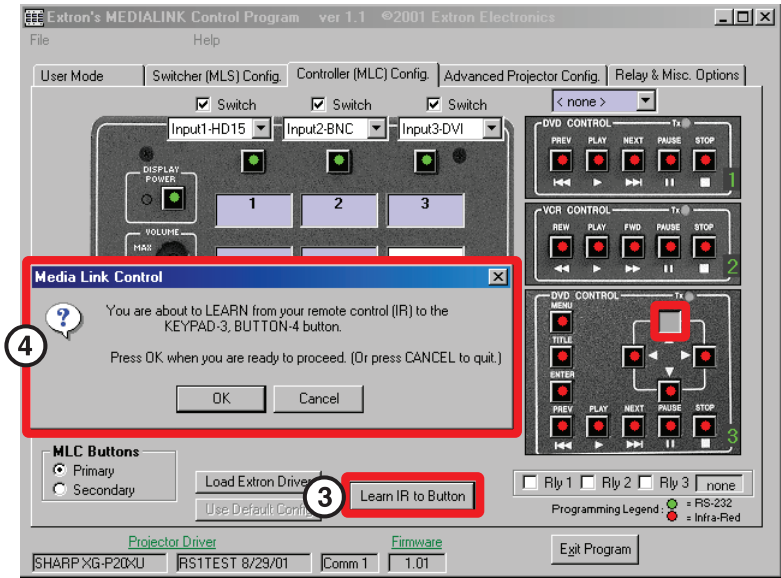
Extron's MEDIALINK Control Program ver 1.1 ©2001 Extron Electronics

File Help

User Mode | Switcher (MLS) Config. | Controller (MLC) Config. | Advanced Projector Config. | Relay & Misc. Options

☑ Switch ☑ Switch ☑ Switch

Input1-HD15 Input2-BNC Input3-DVI

< none >

DISPLAY POWER

1 2 3

VOLUME MAX

DVD CONTROL Tx
PREV PLAY NEXT PAUSE STOP
1

VCR CONTROL Tx
REW PLAY FWD PAUSE STOP
2

DVD CONTROL Tx
MENU
TITLE
ENTER
PREV PLAY NEXT PAUSE STOP
3

Media Link Control

You are about to LEARN from your remote control (IR) to the KEYPAD-3, BUTTON-4 button.

Press OK when you are ready to proceed. (Or press CANCEL to quit.)

OK Cancel

4

MLC Buttons
Primary
Secondary

Load Extron Driver

Use Default Config

3

Learn IR to Button

Rly 1 Rly 2 Rly 3 none

Programming Legend : = RS-232 = Infra-Red

Projector Driver
SHARP XG-P20XU RS1TEST 8/29/01 Comm 1

Firmware
1.01

Exit Program